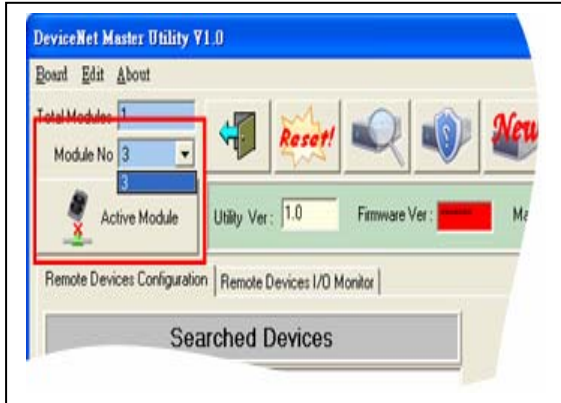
DeviceNet Master Utility V1.0

Board Edit About

Total Modules 1

Module No 3

3

Reset!

New

Active Module

Utility Ver : 1.0

Firmware Ver :

Ma

Remote Devices Configuration

Remote Devices I/O Monitor

Searched Devices